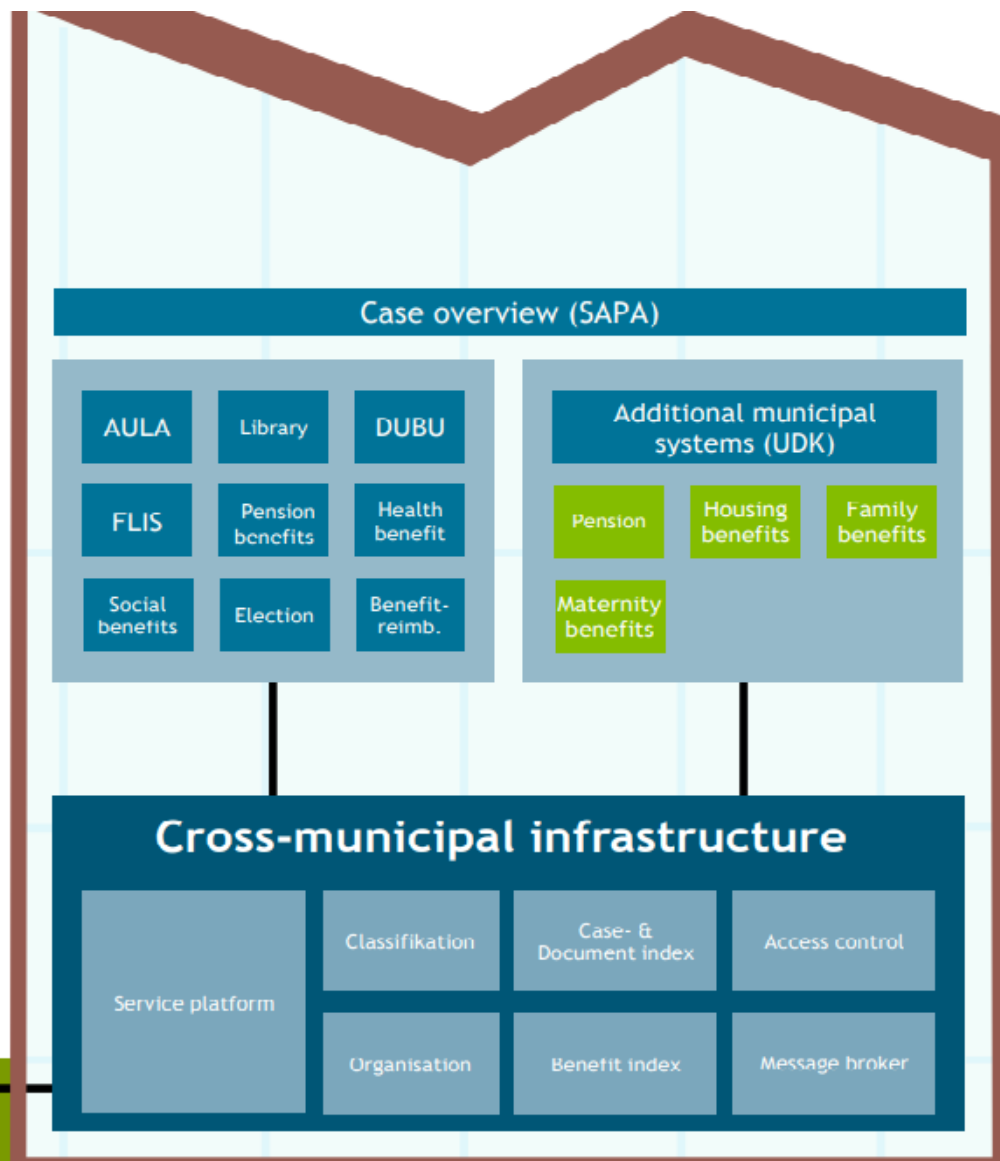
Case overview (SAPA)

AULA
Library
DUBU
FLIS
Pension benefits
Health benefit
Social benefits
Election
Benefit-reimb.

Additional municipal systems (UDK)
Pension
Housing benefits
Family benefits
Maternity benefits

Cross-municipal infrastructure
Service platform
Classifikation
Case- & Document index
Access control
Organisation
Benefit index
Message broker